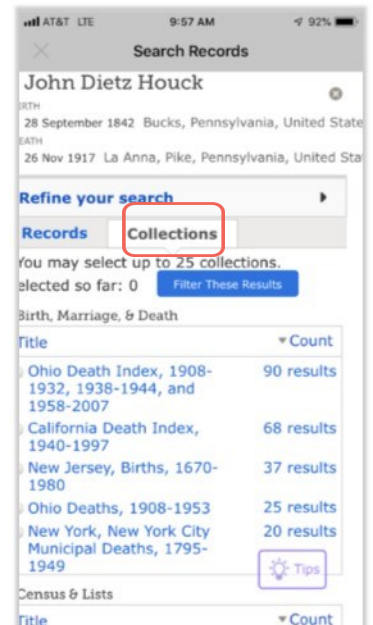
AT&T LTE 9:57 AM 92%

Search Records

John Dietz Houck

IRTH
28 September 1842 Bucks, Pennsylvania, United State
EATH
26 Nov 1917 La Anna, Pike, Pennsylvania, United Sta

Refine your search

Records Collections

You may select up to 25 collections.
elected so far: 0 Filter These Results

Birth, Marriage, & Death

| Title | Count |
|---|---|
| Ohio Death Index, 1908-1932, 1938-1944, and 1958-2007 | 90 results |
| California Death Index, 1940-1997 | 68 results |
| New Jersey, Births, 1670-1980 | 37 results |
| Ohio Deaths, 1908-1953 | 25 results |
| New York, New York City Municipal Deaths, 1795-1949 | 20 results |

Tips

Census & Lists

| Title | Count |
|---|---|